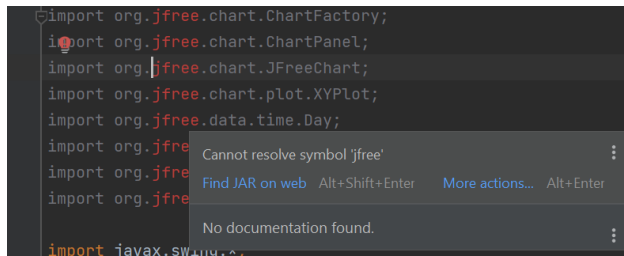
import org.jfree.chart.ChartFactory;
import org.jfree.chart.ChartPanel;
import org.jfree.chart.JFreeChart;
import org.jfree.chart.plot.XYPlot;
import org.jfree.data.time.Day;
import org.jfre
import org.jfre
import org.jfre

import javax.swing.*;

Cannot resolve symbol 'jfree'
Find JAR on web Alt+Shift+Enter More actions... Alt+Enter
No documentation found.